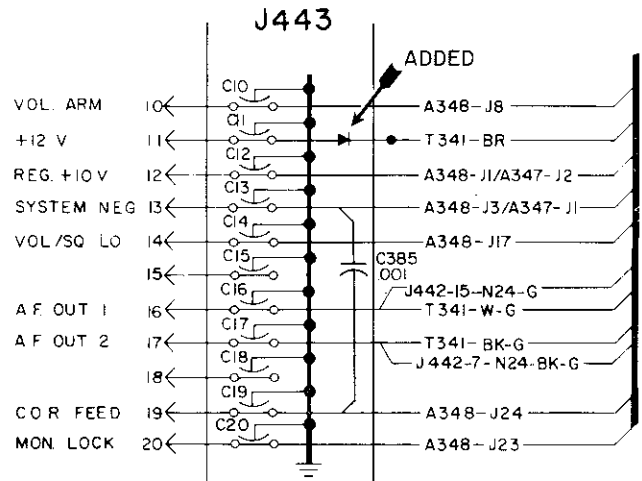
J443

ADDED

VOL. ARM 10 C10 A348-J8
+12 V 11 C11 T341-BR
REG. +10 V 12 C12 A348-J1/A347-J2
SYSTEM NEG 13 C13 A348-J3/A347-J1
VOL/SQ LO 14 C14 A348-J17
15 C15 C385 .001
A.F. OUT 1 16 C16 J442-15-N24-G T341-W-G
A.F. OUT 2 17 C17 T341-BK-G J442-7-N24-BK-G
18 C18
C19
C.O.R. FEED 19 A348-J24
MON. LOCK 20 C20 A348-J23